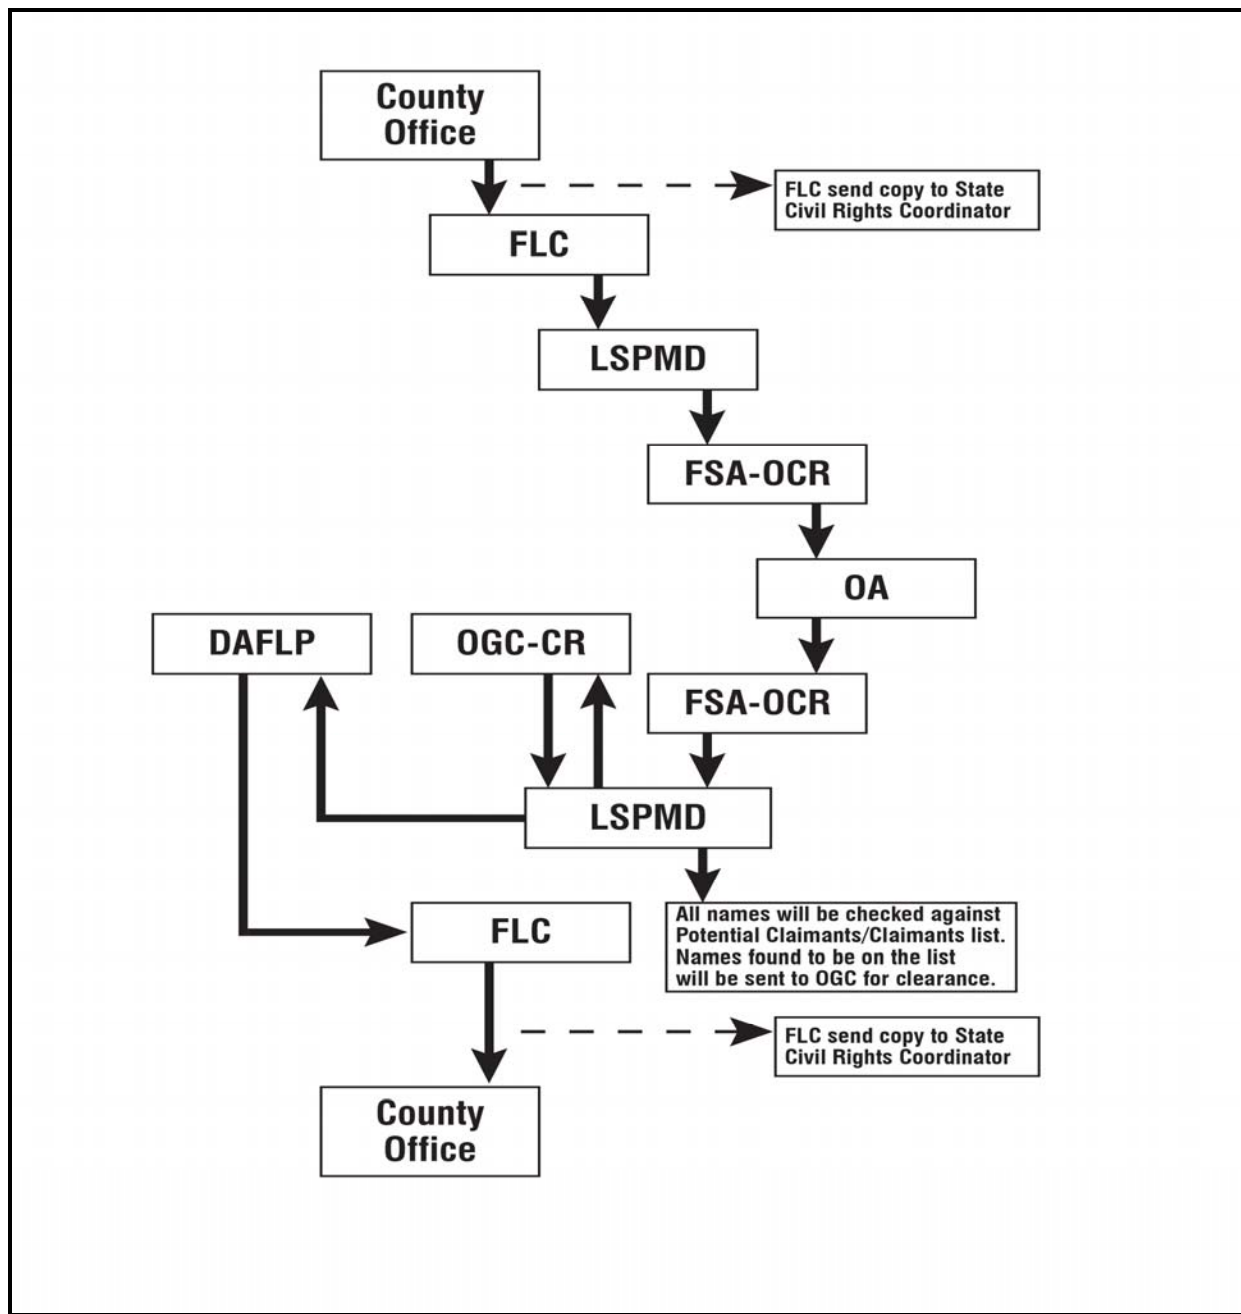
County Office

FLC send copy to State Civil Rights Coordinator

FLC

LSPMD

FSA-OCR

OA

DAFLP

OGC-CR

FSA-OCR

LSPMD

All names will be checked against Potential Claimants/Claimants list. Names found to be on the list will be sent to OGC for clearance.

FLC

FLC send copy to State Civil Rights Coordinator

County Office